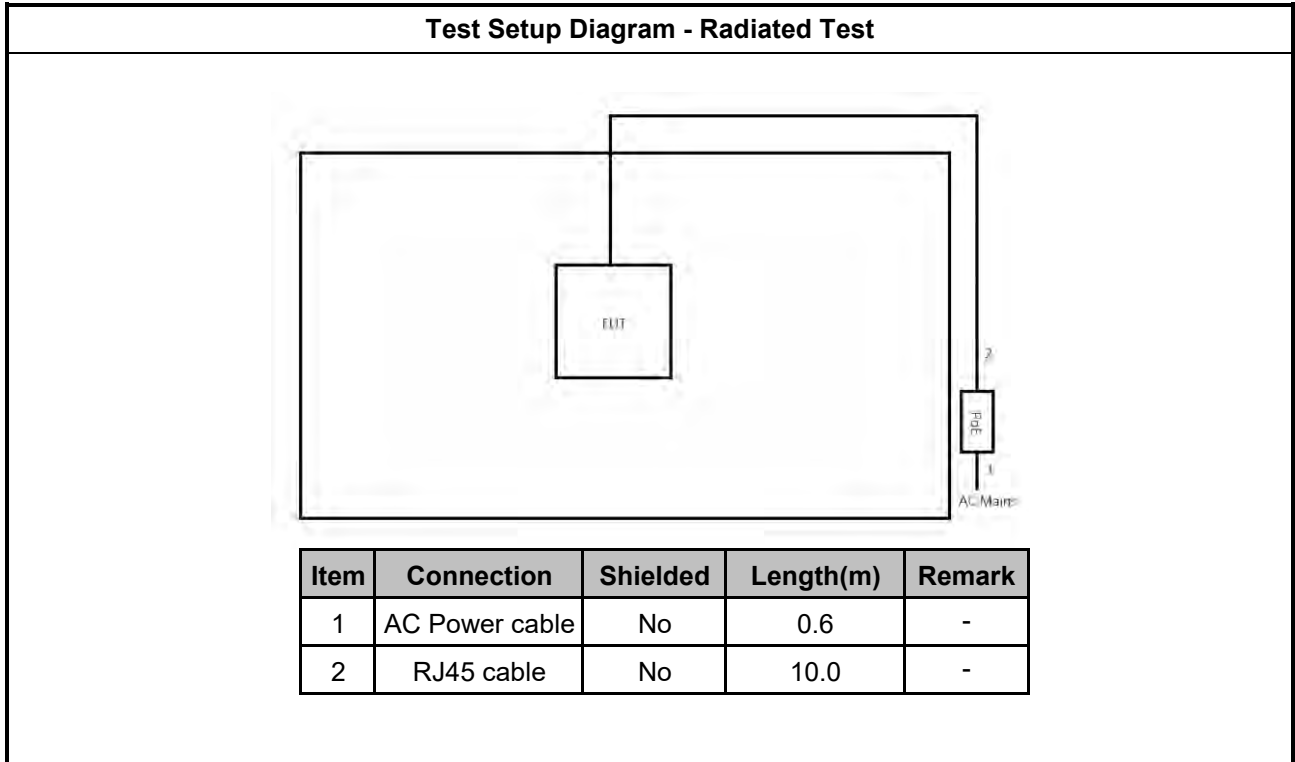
Test Setup Diagram - Radiated Test

EUT

2

PoE

1

AC Mains

| Item | Connection | Shielded | Length(m) | Remark |
|---|---|---|---|---|
| 1 | AC Power cable | No | 0.6 | - |
| 2 | RJ45 cable | No | 10.0 | - |